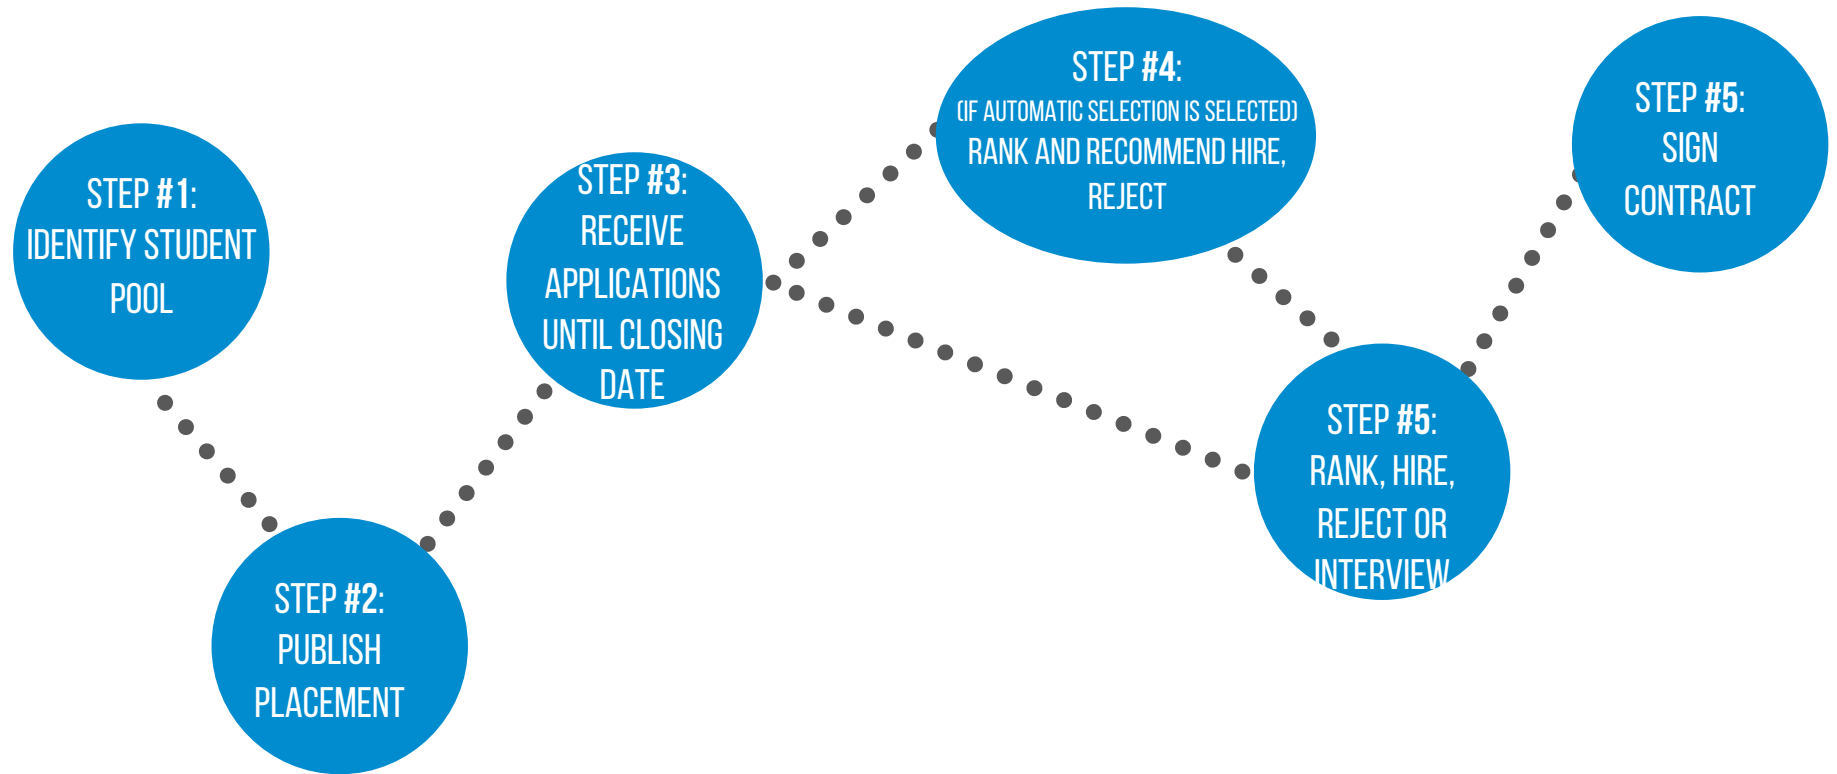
STEP #1:
IDENTIFY STUDENT POOL

STEP #2:
PUBLISH PLACEMENT

STEP #3:
RECEIVE APPLICATIONS UNTIL CLOSING DATE

STEP #4:
(IF AUTOMATIC SELECTION IS SELECTED)
RANK AND RECOMMEND HIRE, REJECT

STEP #5:
RANK, HIRE, REJECT OR INTERVIEW

STEP #5:
SIGN CONTRACT